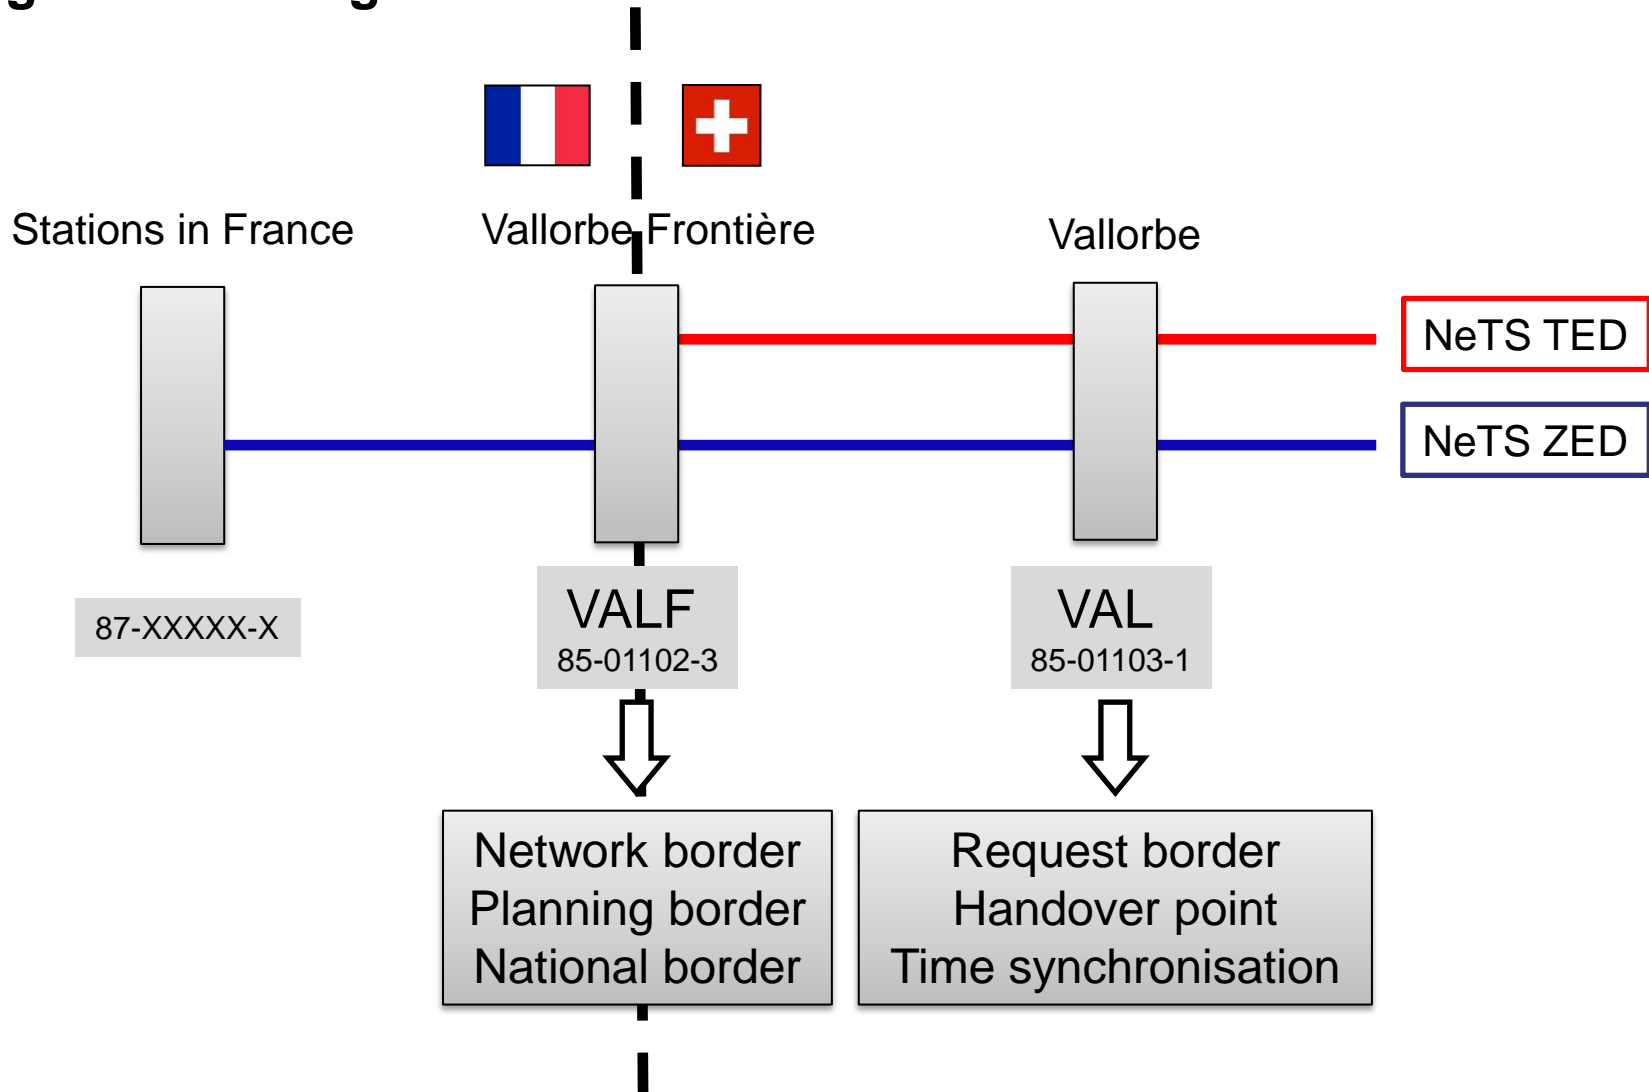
Stations in France

Vallorbe Frontière

Vallorbe

NeTS TED

NeTS ZED

87-XXXXX-X

VALF
85-01102-3

VAL
85-01103-1

Network border
Planning border
National border

Request border
Handover point
Time synchronisation